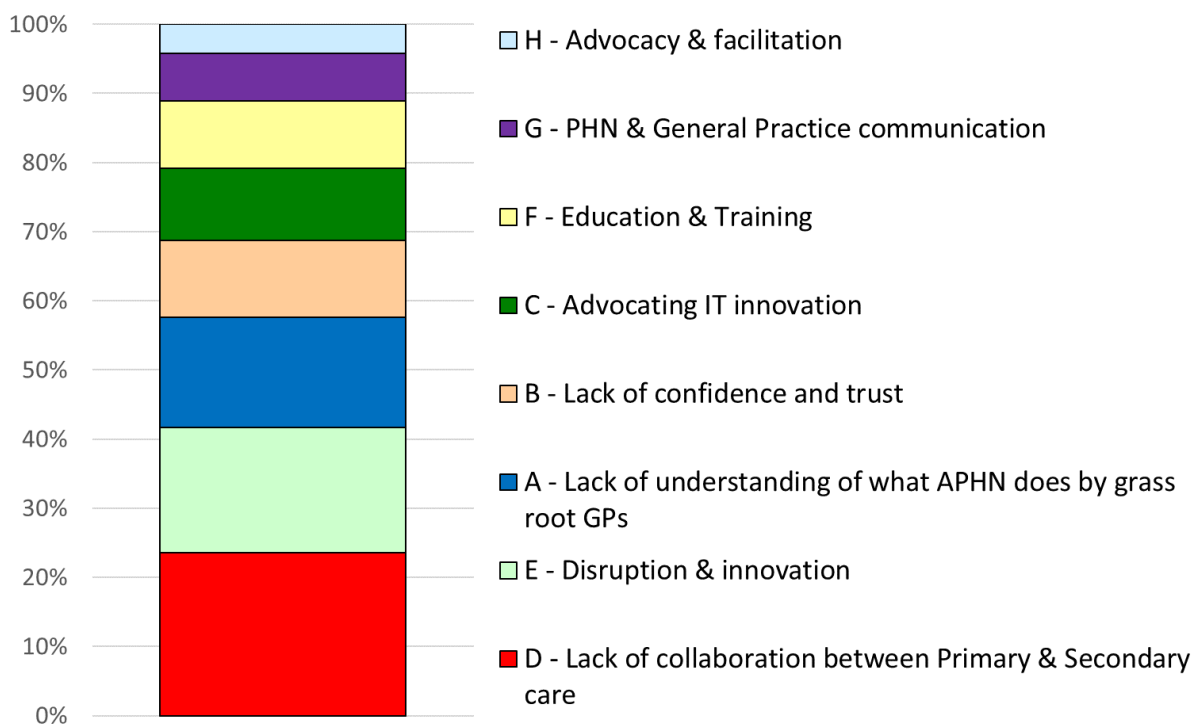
100%
90%
80%
70%
60%
50%
40%
30%
20%
10%
0%

H - Advocacy & facilitation

G - PHN & General Practice communication

F - Education & Training

C - Advocating IT innovation

B - Lack of confidence and trust

A - Lack of understanding of what APHN does by grass root GPs

E - Disruption & innovation

D - Lack of collaboration between Primary & Secondary care